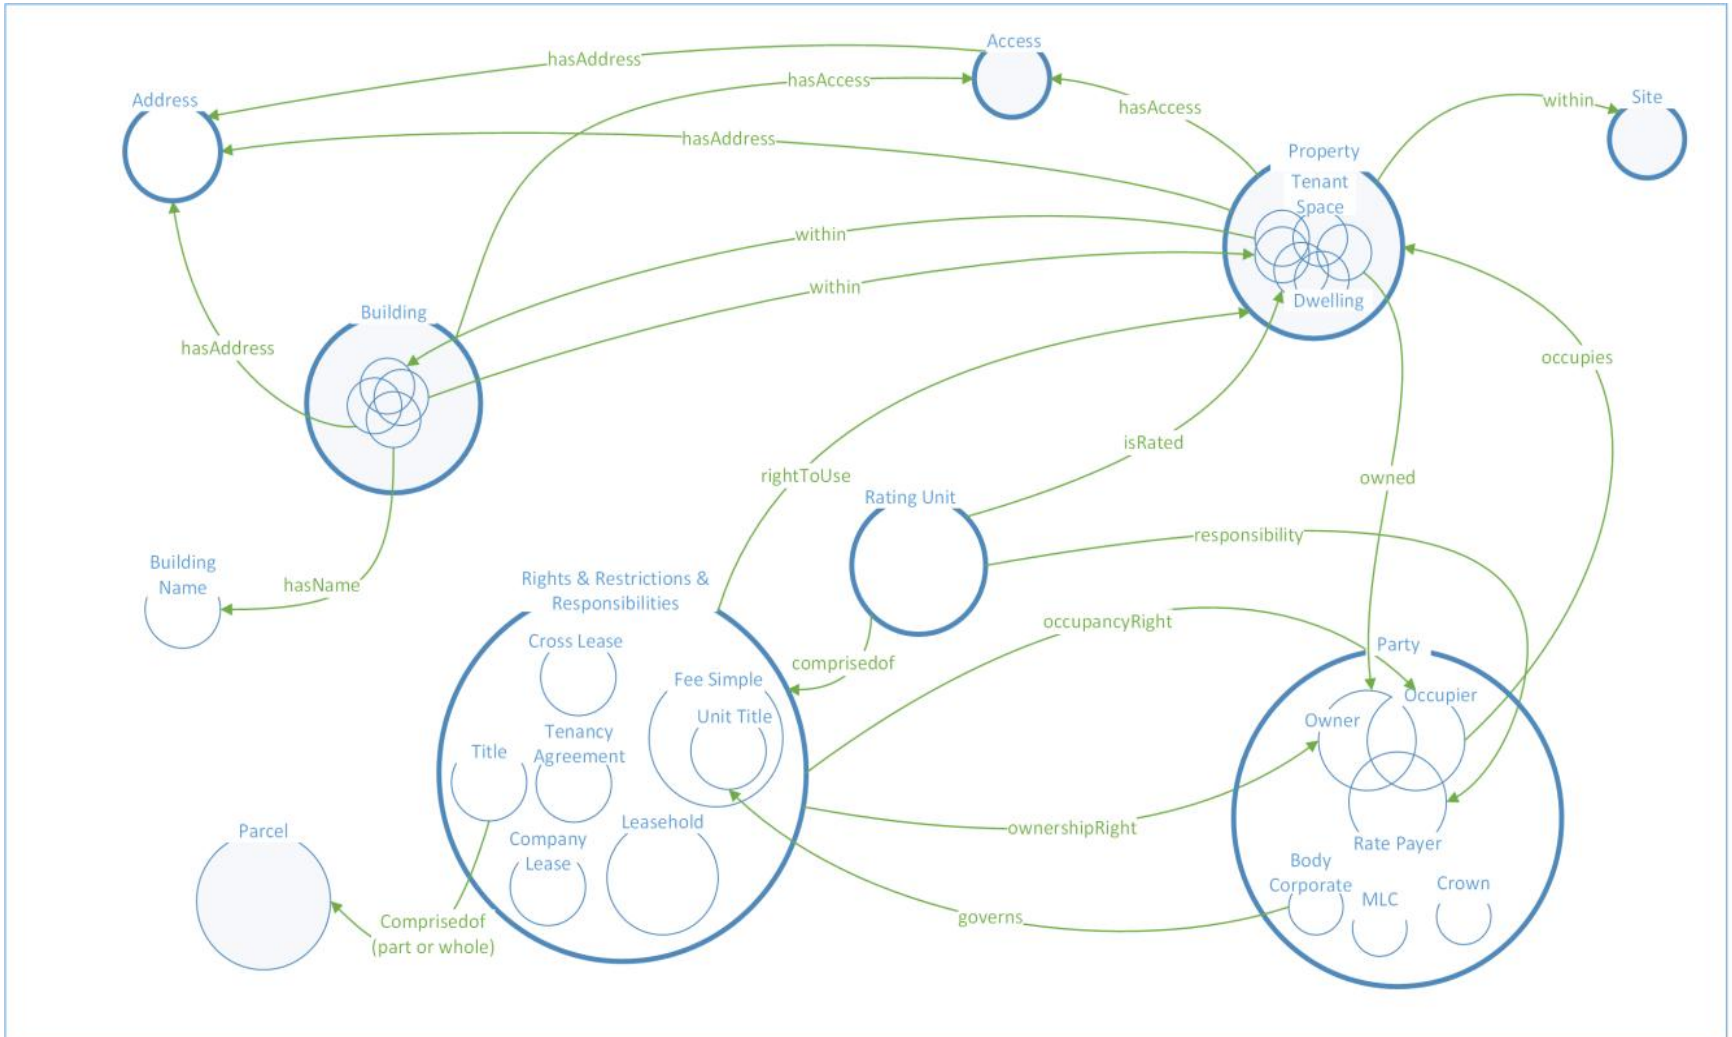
Access

hasAddress

hasAccess

hasAccess

Address

hasAddress

within

Site

Property

Tenant Space

within

Dwelling

within

Building

hasAddress

occupies

isRated

owned

rightToUse

Rating Unit

responsibility

Building Name

hasName

Rights & Restrictions & Responsibilities

occupancyRight

Cross Lease

Party

comprisedof

Fee Simple

Occupier

Unit Title

Owner

Tenancy Agreement

Title

Company Lease

Leasehold

ownershipRight

Rate Payer

Parcel

Body Corporate

Crown

MLC

governs

Comprisedof (part or whole)